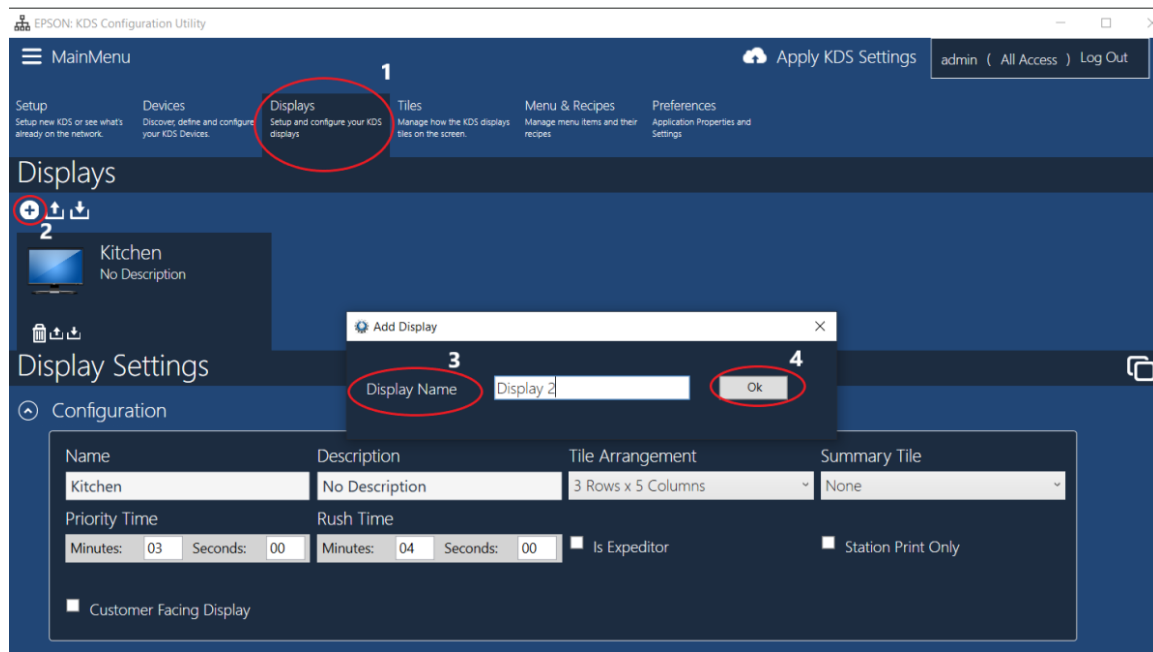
EPSON: KDS Configuration Utility

MainMenu

Apply KDS Settings

admin ( All Access ) Log Out

1

Setup
Setup new KDS or see what's already on the network.

Devices
Discover, define and configure your KDS Devices.

Displays
Setup and configure your KDS displays

Tiles
Manage how the KDS displays tiles on the screen.

Menu & Recipes
Manage menu items and their recipes

Preferences
Application Properties and Settings

Displays

2

Kitchen
No Description

Display Settings

Configuration

Add Display

3

Display Name

Display 2

4

Ok

Name
Kitchen

Description
No Description

Tile Arrangement
3 Rows x 5 Columns

Summary Tile
None

Priority Time
Minutes: 03 Seconds: 00

Rush Time
Minutes: 04 Seconds: 00

Is Expeditor

Station Print Only

Customer Facing Display